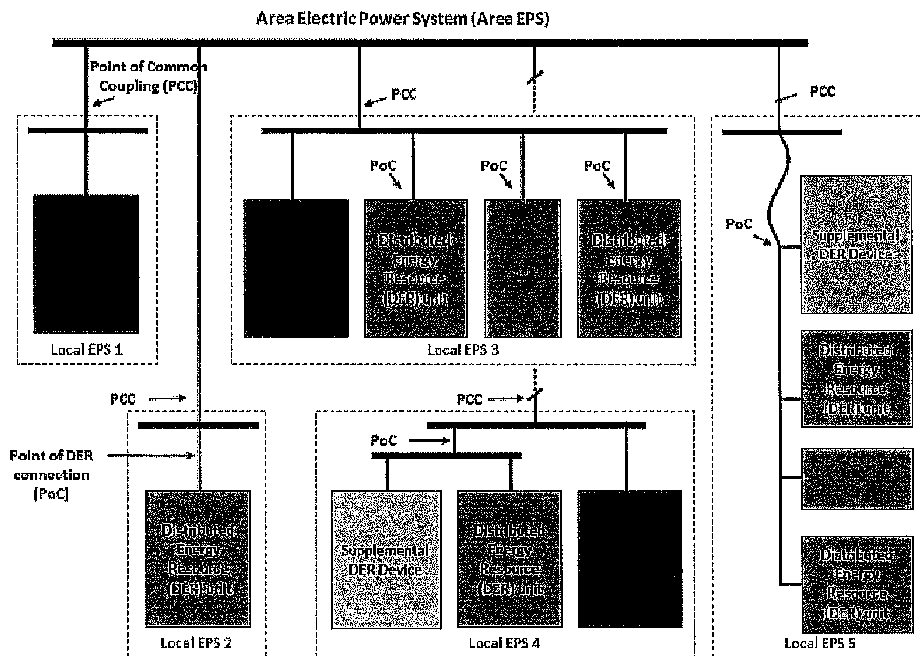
Area Electric Power System (Area EPS)

Point of Common Coupling (PCC)

PCC

PCC

PoC

PoC

PoC

Distributed Energy Resource (DER) unit

Distributed Energy Resource (DER) unit

PoC

Supplemental DER Device

Local EPS 1

Local EPS 3

Distributed Energy Resource (DER) unit

PCC

PCC

Point of DER connection (PoC)

PoC

Distributed Energy Resource (DER) unit

Supplemental DER Device

Distributed Energy Resource (DER) unit

Distributed Energy Resource (DER) unit

Local EPS 2

Local EPS 4

Local EPS 5